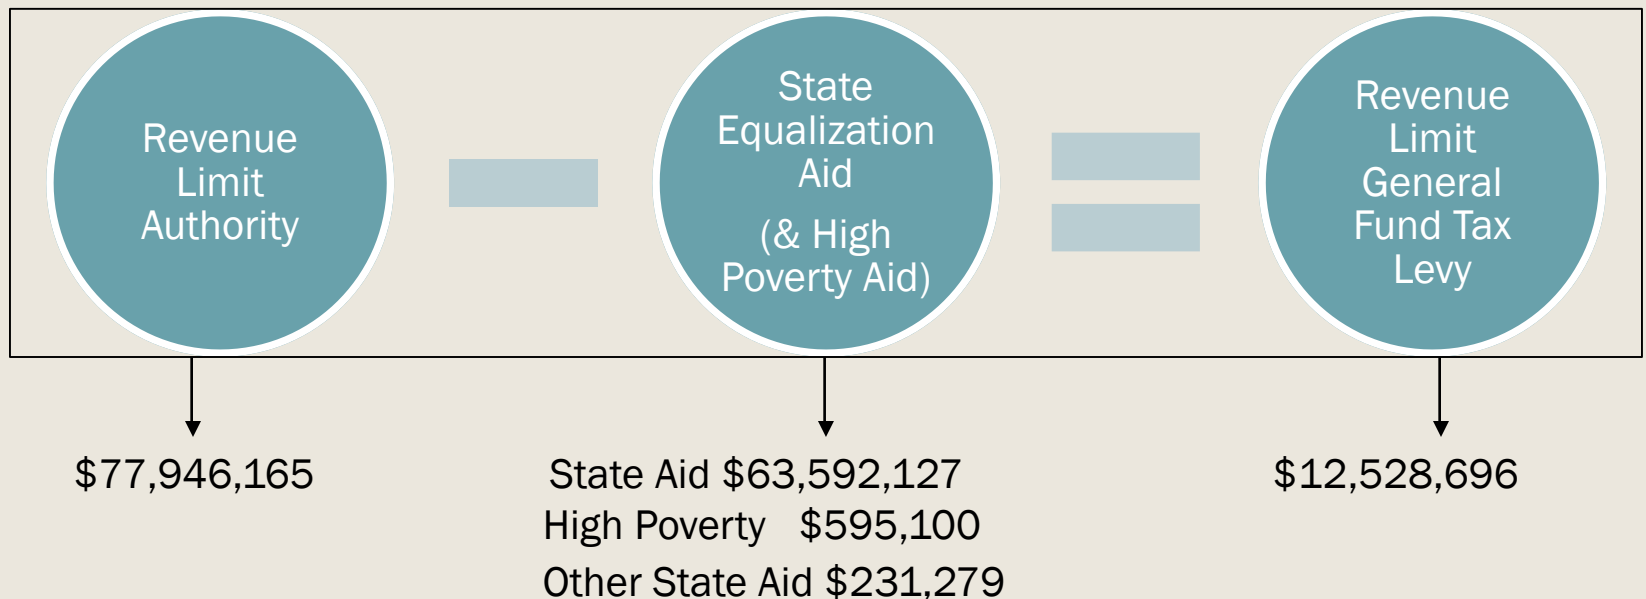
Revenue Limit Authority

State Equalization Aid

(& High Poverty Aid)

Revenue Limit General Fund Tax Levy

$77,946,165

State Aid $63,592,127
High Poverty $595,100
Other State Aid $231,279

$12,528,696